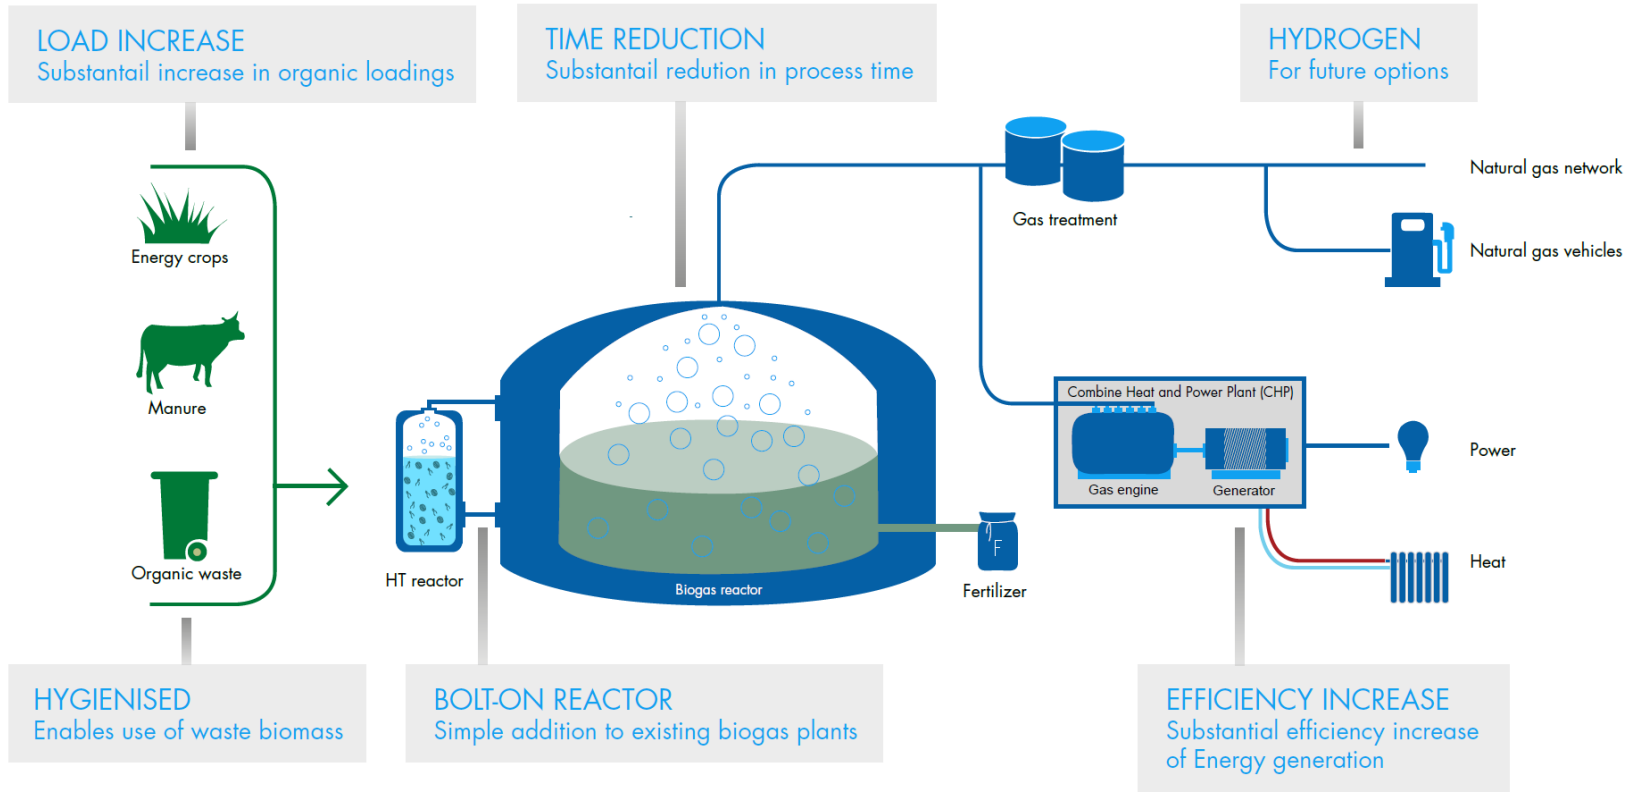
LOAD INCREASE
Substantail increase in organic loadings

TIME REDUCTION
Substantail redution in process time

HYDROGEN
For future options

Energy crops

Manure

Organic waste

HT reactor

Biogas reactor

Gas treatment

Natural gas network

Natural gas vehicles

Combine Heat and Power Plant (CHP)

Gas engine

Generator

Power

Heat

F

Fertilizer

HYGIENISED
Enables use of waste biomass

BOLT-ON REACTOR
Simple addition to existing biogas plants

EFFICIENCY INCREASE
Substantial efficiency increase of Energy generation